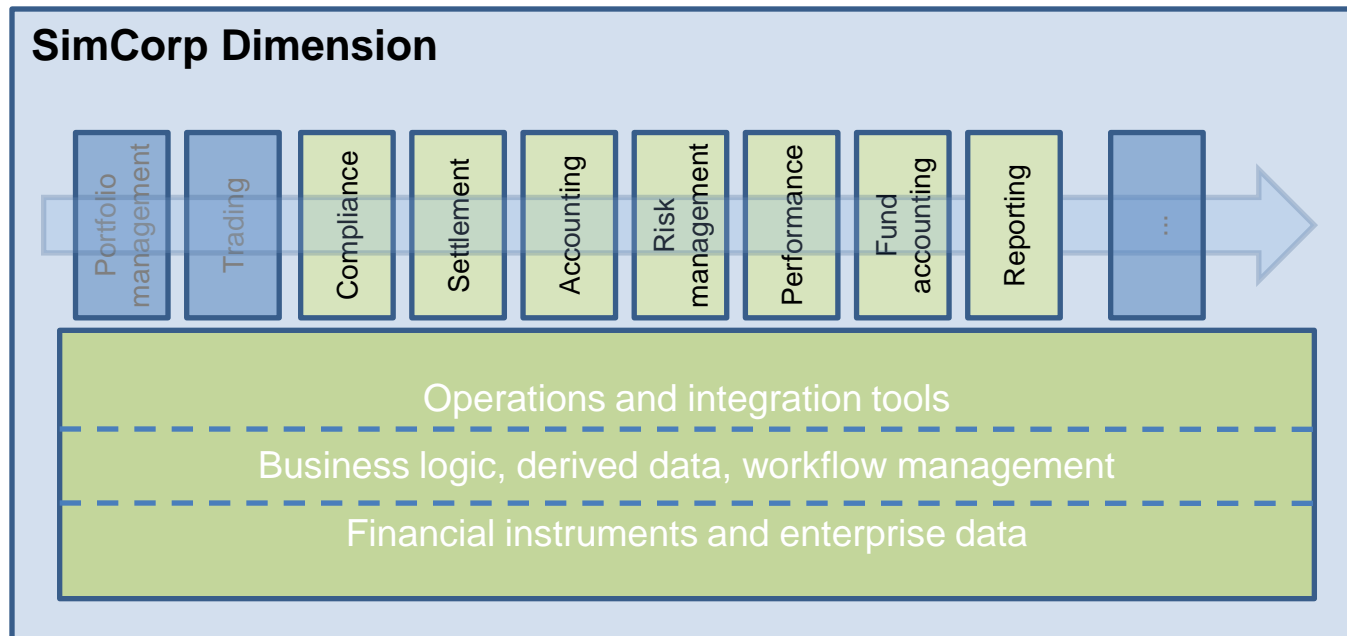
SimCorp Dimension

Portfolio management

Trading

Compliance

Settlement

Accounting

Risk management

Performance

Fund accounting

Reporting

...

Operations and integration tools

Business logic, derived data, workflow management

Financial instruments and enterprise data